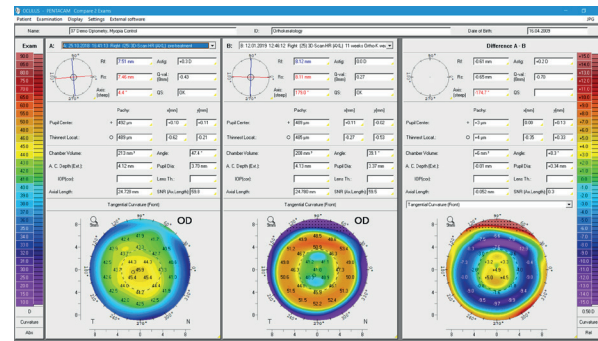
OCULUS - PENTACAM - Compare 2 Exams

Patient Examination Display Settings External software JPG

Name: 37 Oslo Optometry, Myopia Control ID: Orthokeratology Date of Birth: 15.04.2009

Exam

A: 25.10.2018 15:49:01 Right 3D Scan HR (AVL) pre-treatment

Rf: 7.91 mm Astig: 0.3 D
Rs: 7.46 mm Q-val. (8mm): -0.43
Axis (steep): 4.4° QS: OK

Pachy: x[mm] y[mm]
Pupil Center: + 492 µm +0.10 -0.11
Thinnest Locat.: O 489 µm -0.62 -0.21

Chamber Volume: 225 mm³ Angle: 47.6°
A. C. Depth (Ext.): 4.12 mm Pupil Dia: 3.70 mm
IOP(cor): Lens Th.:
Axial Length: 24.728 mm SNR (Ax.Length): 59.9

Tangential Curvature (Front)

OD

B: 12.01.2019 12:46:12 Right 3D Scan HR (AVL) 11 weeks OrthoK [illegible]

Rf: 8.52 mm Astig: 0.0 D
Rs: 8.11 mm Q-val. (8mm): 0.27
Axis (steep): 179.0° QS: OK

Pachy: x[mm] y[mm]
Pupil Center: + 488 µm +0.11 -0.11
Thinnest Locat.: O 485 µm -0.27 -0.53

Chamber Volume: 208 mm³ Angle: 46.5°
A. C. Depth (Ext.): 4.13 mm Pupil Dia: 3.37 mm
IOP(cor): Lens Th.:
Axial Length: 24.780 mm SNR (Ax.Length): 59.5

Tangential Curvature (Front)

OD

Difference A - B

Rf: -0.61 mm Astig: -0.3 D
Rs: -0.65 mm Q-val. (8mm): -0.70
Axis (steep): -174.6° QS:

Pachy: x[mm] y[mm]
Pupil Center: + 3 µm 0.09 -0.10
Thinnest Locat.: O -4 µm -0.35 -0.32

Chamber Volume: -16 mm³ Angle: +0.1°
A. C. Depth (Ext.): 0.01 mm Pupil Dia: +0.34 mm
IOP(cor): Lens Th.:
Axial Length: 0.052 mm SNR (Ax.Length): 0.3

Tangential Curvature (Front)

90° 270° T N 0° 180°

Curvature Abs
0.50 D Curvature Rel